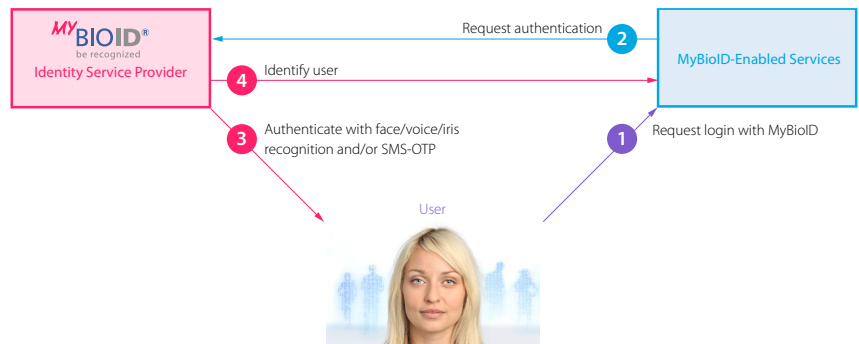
MY BIOID®
be recognized
Identity Service Provider

2 Request authentication

MyBioID-Enabled Services

4 Identify user

3 Authenticate with face/voice/iris recognition and/or SMS-OTP

1 Request login with MyBioID

User